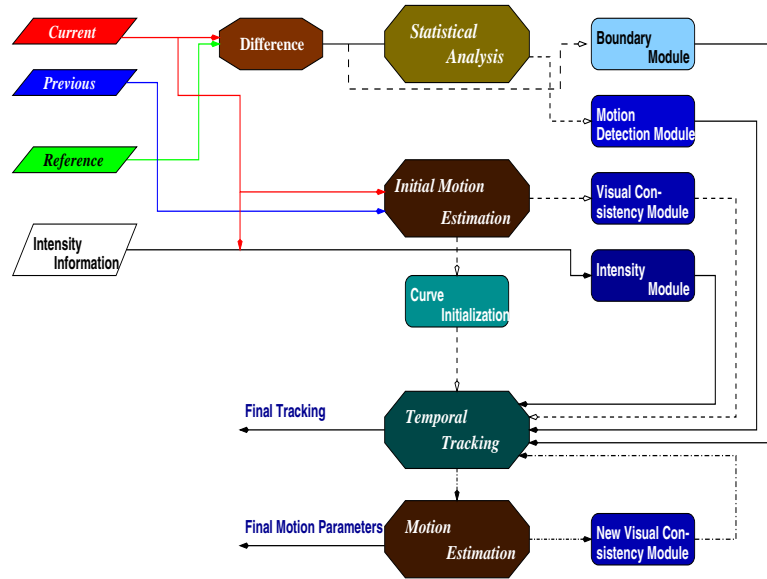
Current

Previous

Reference

Intensity Information

Difference

Statistical Analysis

Boundary Module

Motion Detection Module

Initial Motion Estimation

Visual Consistency Module

Intensity Module

Curve Initialization

Final Tracking

Temporal Tracking

Final Motion Parameters

Motion Estimation

New Visual Consistency Module